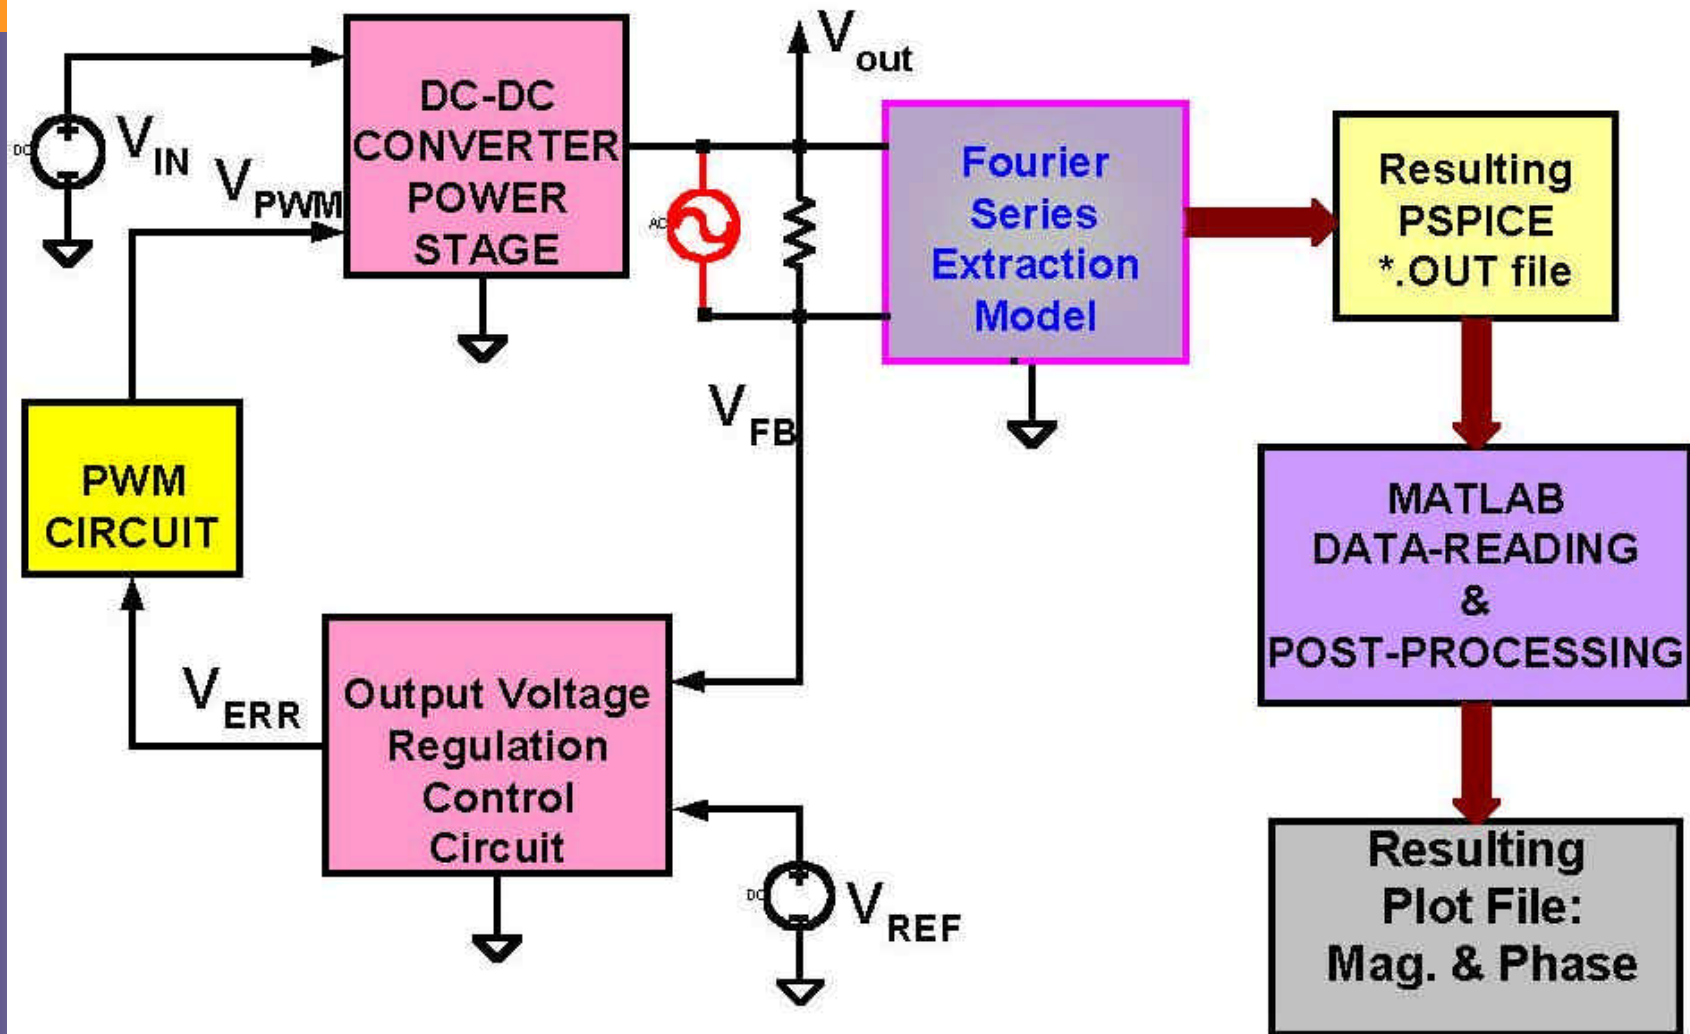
$V_{out}$

DC

$V_{IN}$

$V_{PWM}$

DC-DC CONVERTER POWER STAGE

AC

Fourier Series Extraction Model

Resulting PSPICE *.OUT file

$V_{FB}$

PWM CIRCUIT

MATLAB DATA-READING & POST-PROCESSING

$V_{ERR}$

Output Voltage Regulation Control Circuit

DC

$V_{REF}$

Resulting Plot File: Mag. & Phase